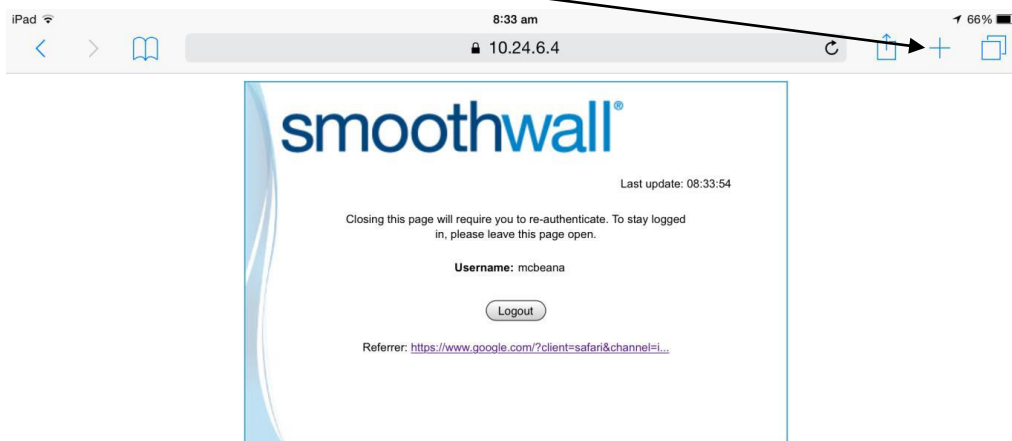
iPad
8:33 am
66%
10.24.6.4

smoothwall®

Last update: 08:33:54

Closing this page will require you to re-authenticate. To stay logged in, please leave this page open.

Username: mcbeana

Logout

Referrer: https://www.google.com/?client=safari&channel=i...